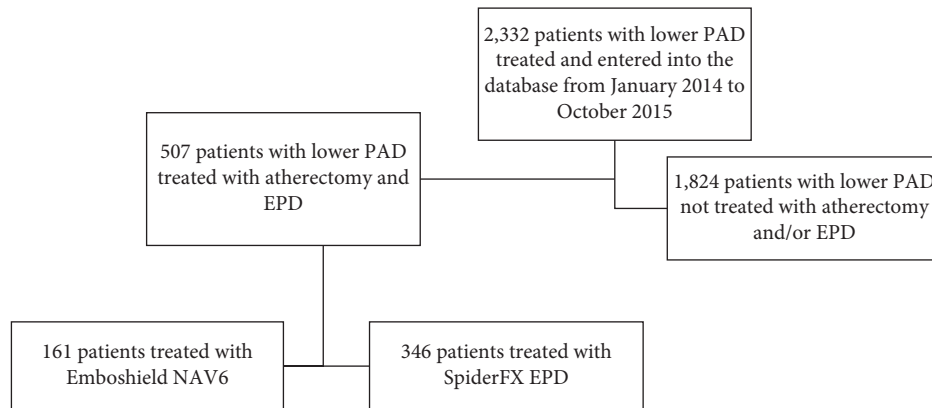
2,332 patients with lower PAD treated and entered into the database from January 2014 to October 2015

507 patients with lower PAD treated with atherectomy and EPD

1,824 patients with lower PAD not treated with atherectomy and/or EPD

161 patients treated with Emboshield NAV6

346 patients treated with SpiderFX EPD